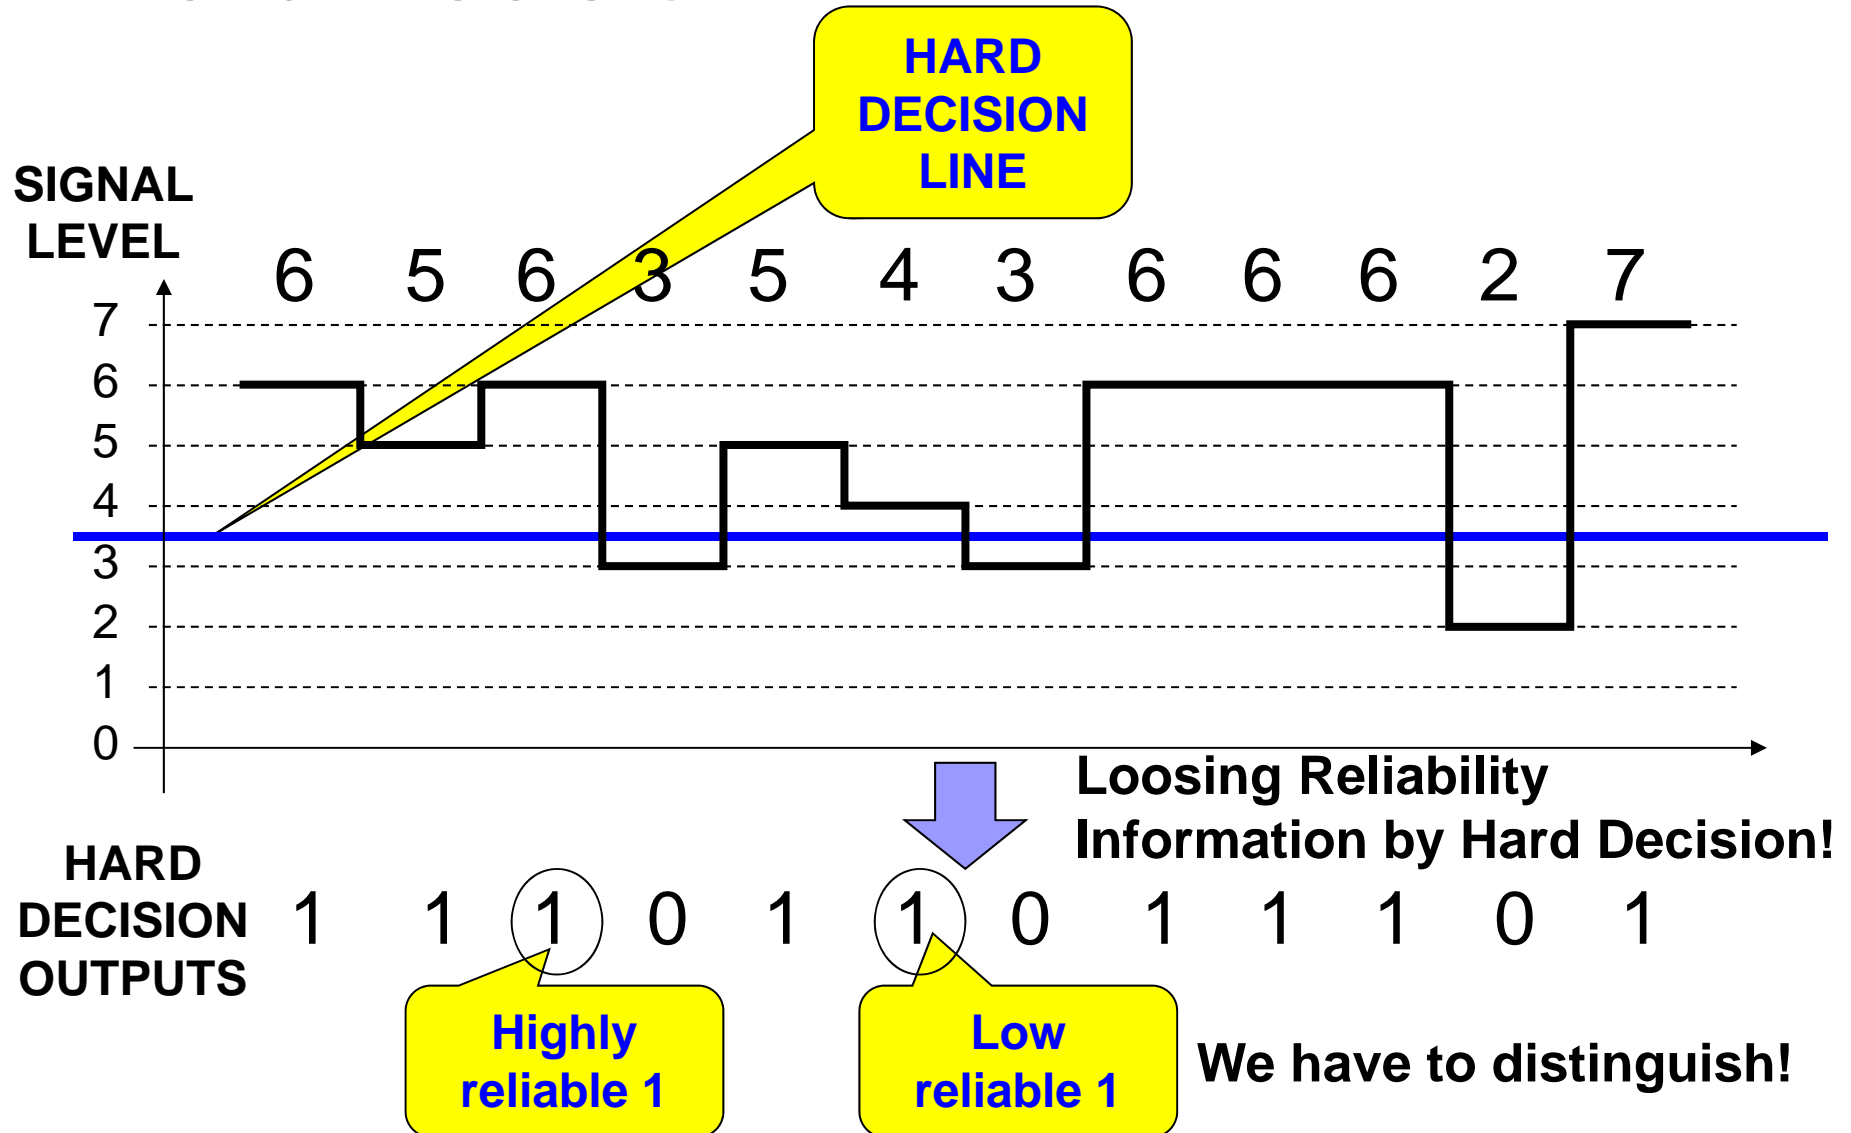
HARD DECISION LINE

SIGNAL LEVEL

6 5 6 3 5 4 3 6 6 6 2 7

7
6
5
4
3
2
1
0

Loosing Reliability Information by Hard Decision!

HARD DECISION OUTPUTS

1 1 1 0 1 1 0 1 1 1 0 1

Highly reliable 1

Low reliable 1

We have to distinguish!